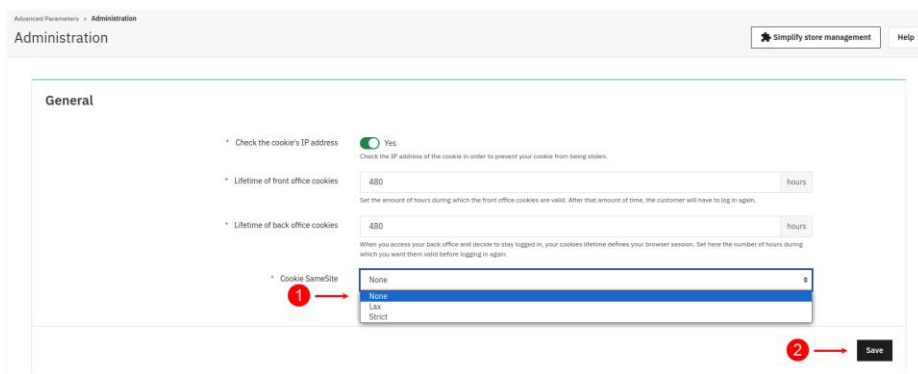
Advanced Parameters > Administration

Administration

Simplify store management

Help

General

* Check the cookie's IP address

Yes

Check the IP address of the cookie in order to prevent your cookie from being stolen.

* Lifetime of front office cookies

480

hours

Set the amount of hours during which the front office cookies are valid. After that amount of time, the customer will have to log in again.

* Lifetime of back office cookies

480

hours

When you access your back office and decide to stay logged in, your cookies lifetime defines your browser session. Set here the number of hours during which you want them valid before logging in again.

* Cookie SameSite

None

1

None
Lax
Strict

2

Save